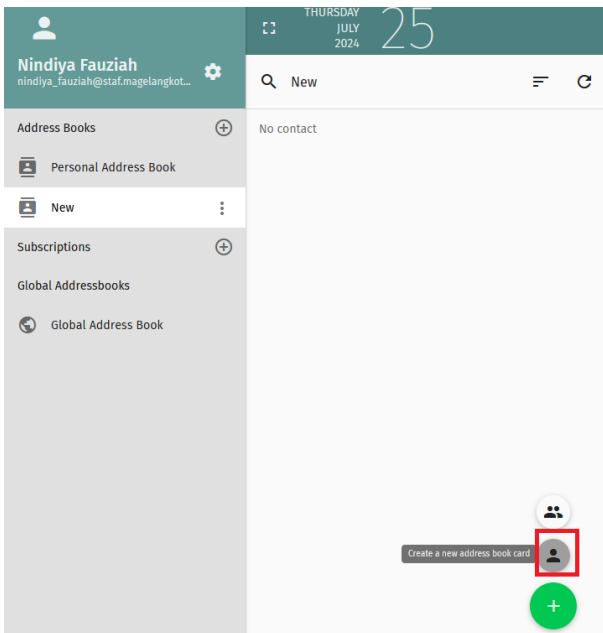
Nindiya Fauziah
nindiya_fauziah@staf.magelangkot...

THURSDAY
JULY
2024
25

New

Address Books

Personal Address Book

New

Subscriptions

Global Addressbooks

Global Address Book

No contact

Create a new address book card